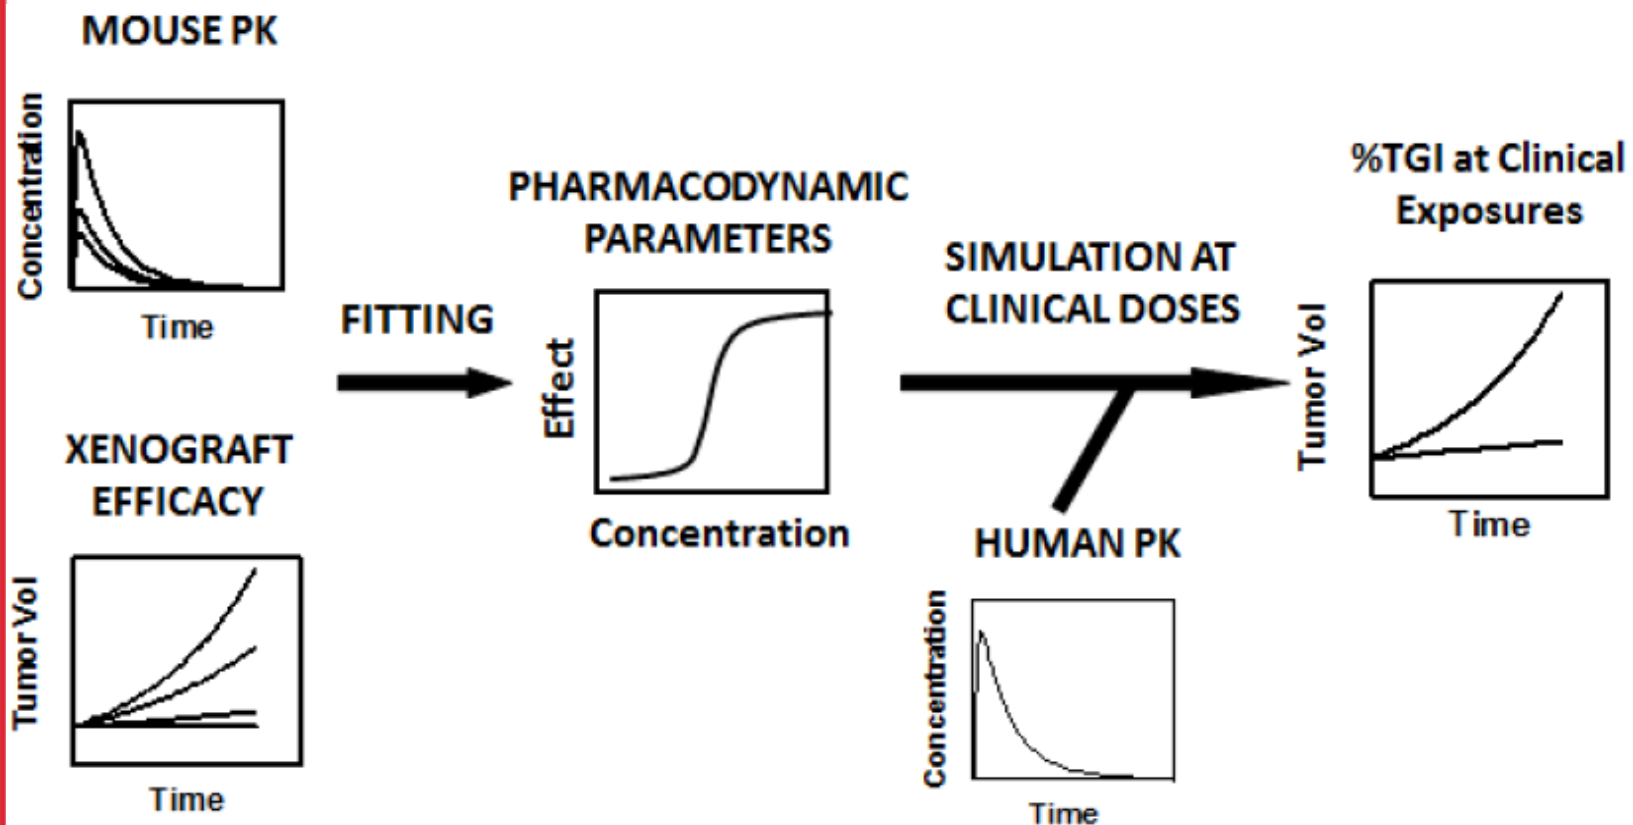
MOUSE PK

Concentration

Time

XENOGRAFT EFFICACY

Tumor Vol

Time

FITTING

PHARMACODYNAMIC PARAMETERS

Effect

Concentration

SIMULATION AT CLINICAL DOSES

HUMAN PK

Concentration

Time

%TGI at Clinical Exposures

Tumor Vol

Time